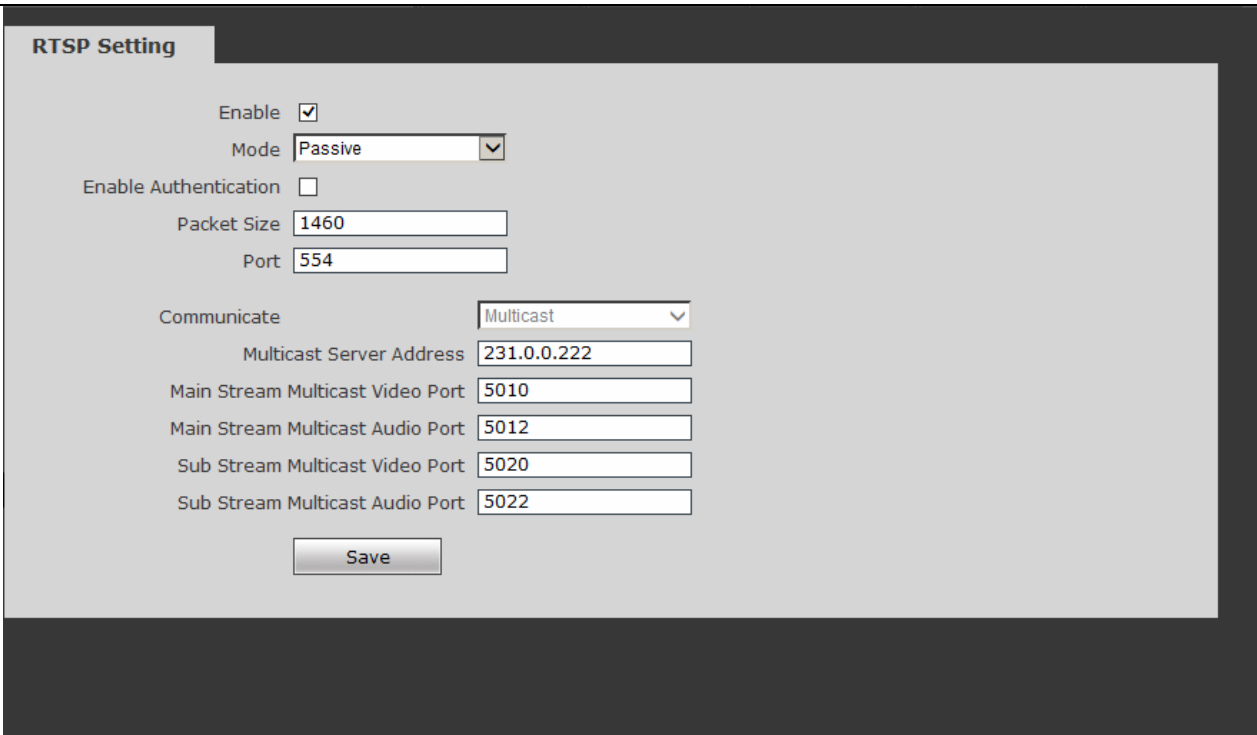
RTSP Setting

Enable ☑

Mode Passive

Enable Authentication ☐

Packet Size 1460

Port 554

Communicate Multicast

Multicast Server Address 231.0.0.222

Main Stream Multicast Video Port 5010

Main Stream Multicast Audio Port 5012

Sub Stream Multicast Video Port 5020

Sub Stream Multicast Audio Port 5022

Save